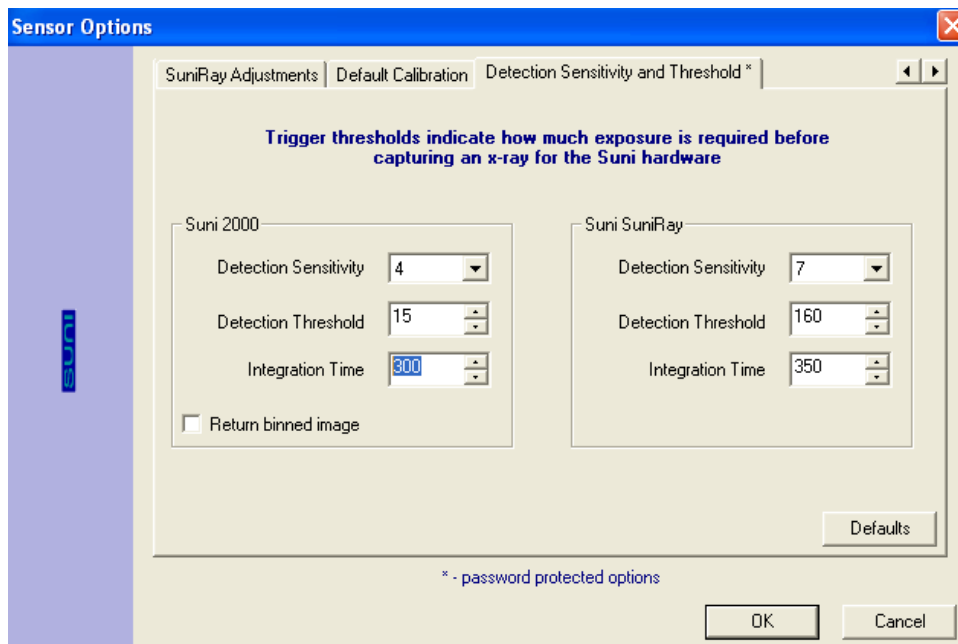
Sensor Options

suni

SuniRay Adjustments | Default Calibration | Detection Sensitivity and Threshold *

Trigger thresholds indicate how much exposure is required before capturing an x-ray for the Suni hardware

Suni 2000

Detection Sensitivity 4

Detection Threshold 15

Integration Time 300

Return binned image

Suni SuniRay

Detection Sensitivity 7

Detection Threshold 160

Integration Time 350

Defaults

* - password protected options

OK

Cancel